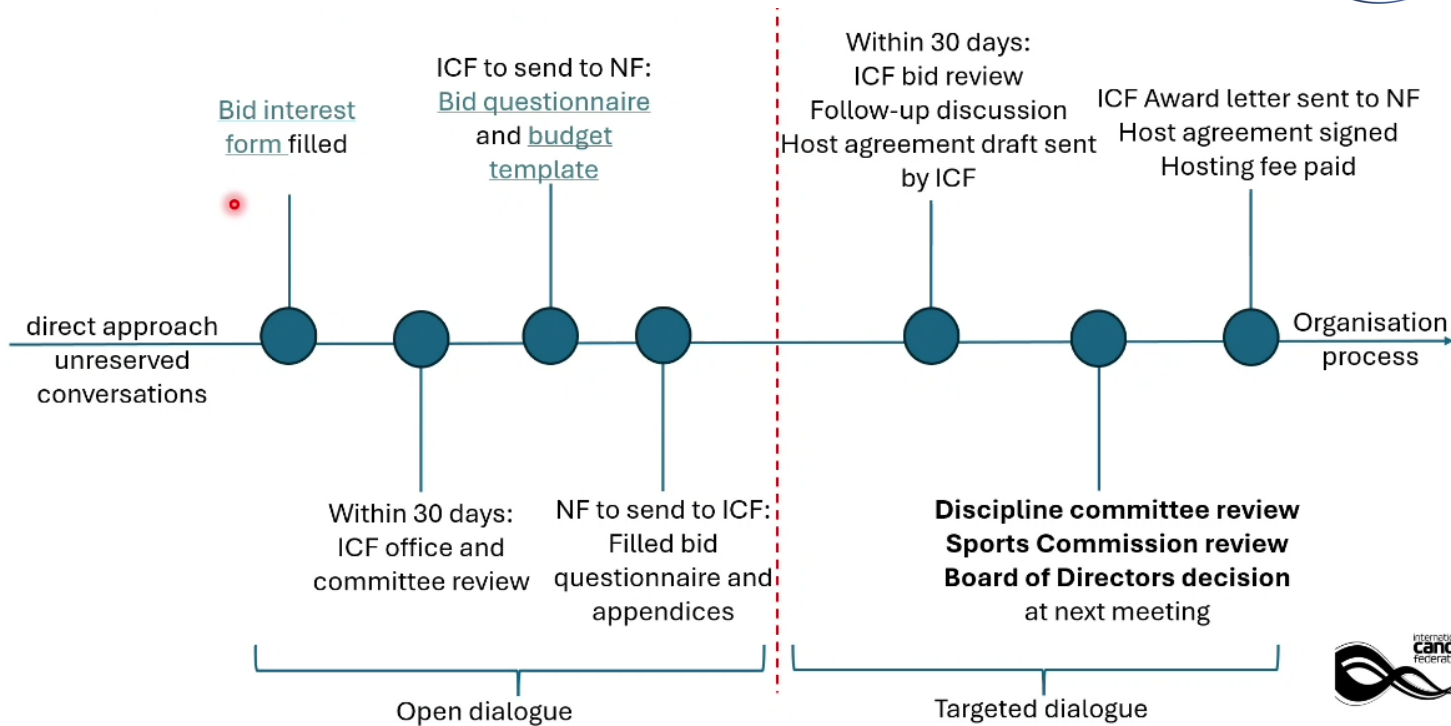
Bid interest form filled

ICF to send to NF: Bid questionnaire and budget template

Within 30 days: ICF bid review Follow-up discussion Host agreement draft sent by ICF

ICF Award letter sent to NF Host agreement signed Hosting fee paid

direct approach unreserved conversations

Organisation process

Within 30 days: ICF office and committee review

NF to send to ICF: Filled bid questionnaire and appendices

**Discipline committee review**
**Sports Commission review**
**Board of Directors decision**
at next meeting

Open dialogue

Targeted dialogue

Internati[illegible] Cano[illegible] Federat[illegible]